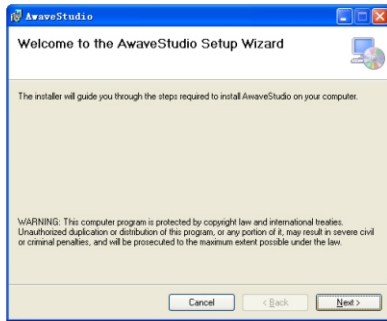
AwaveStudio

Welcome to the AwaveStudio Setup Wizard

The installer will guide you through the steps required to install AwaveStudio on your computer.

WARNING: This computer program is protected by copyright law and international treaties. Unauthorized duplication or distribution of this program, or any portion of it, may result in severe civil or criminal penalties, and will be prosecuted to the maximum extent possible under the law.

Cancel | < Back | Next >